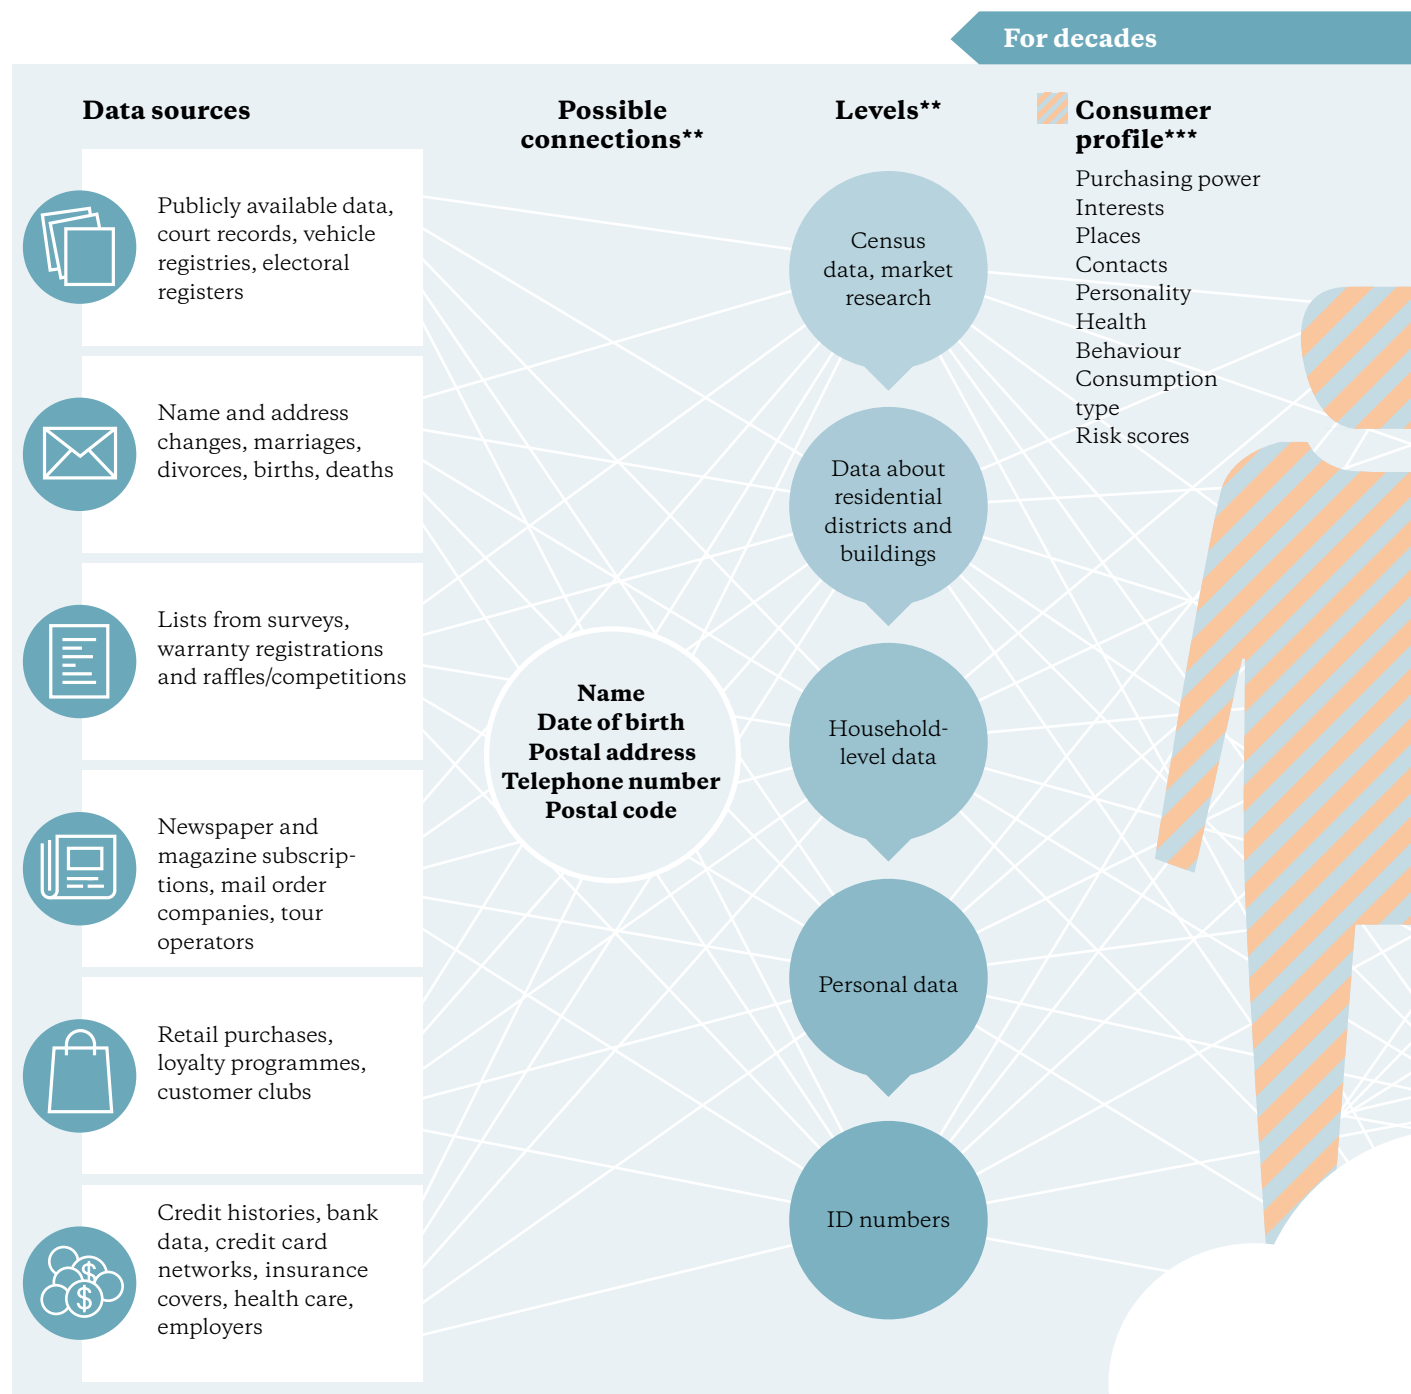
For decades

Data sources

Possible connections**

Levels**

Consumer profile***

Purchasing power
Interests
Places
Contacts
Personality
Health
Behaviour
Consumption type
Risk scores

Publicly available data, court records, vehicle registries, electoral registers

Name and address changes, marriages, divorces, births, deaths

Lists from surveys, warranty registrations and raffles/competitions

Newspaper and magazine subscriptions, mail order companies, tour operators

Retail purchases, loyalty programmes, customer clubs

Credit histories, bank data, credit card networks, insurance covers, health care, employers

Name
Date of birth
Postal address
Telephone number
Postal code

Census data, market research

Data about residential districts and buildings

Household-level data

Personal data

ID numbers